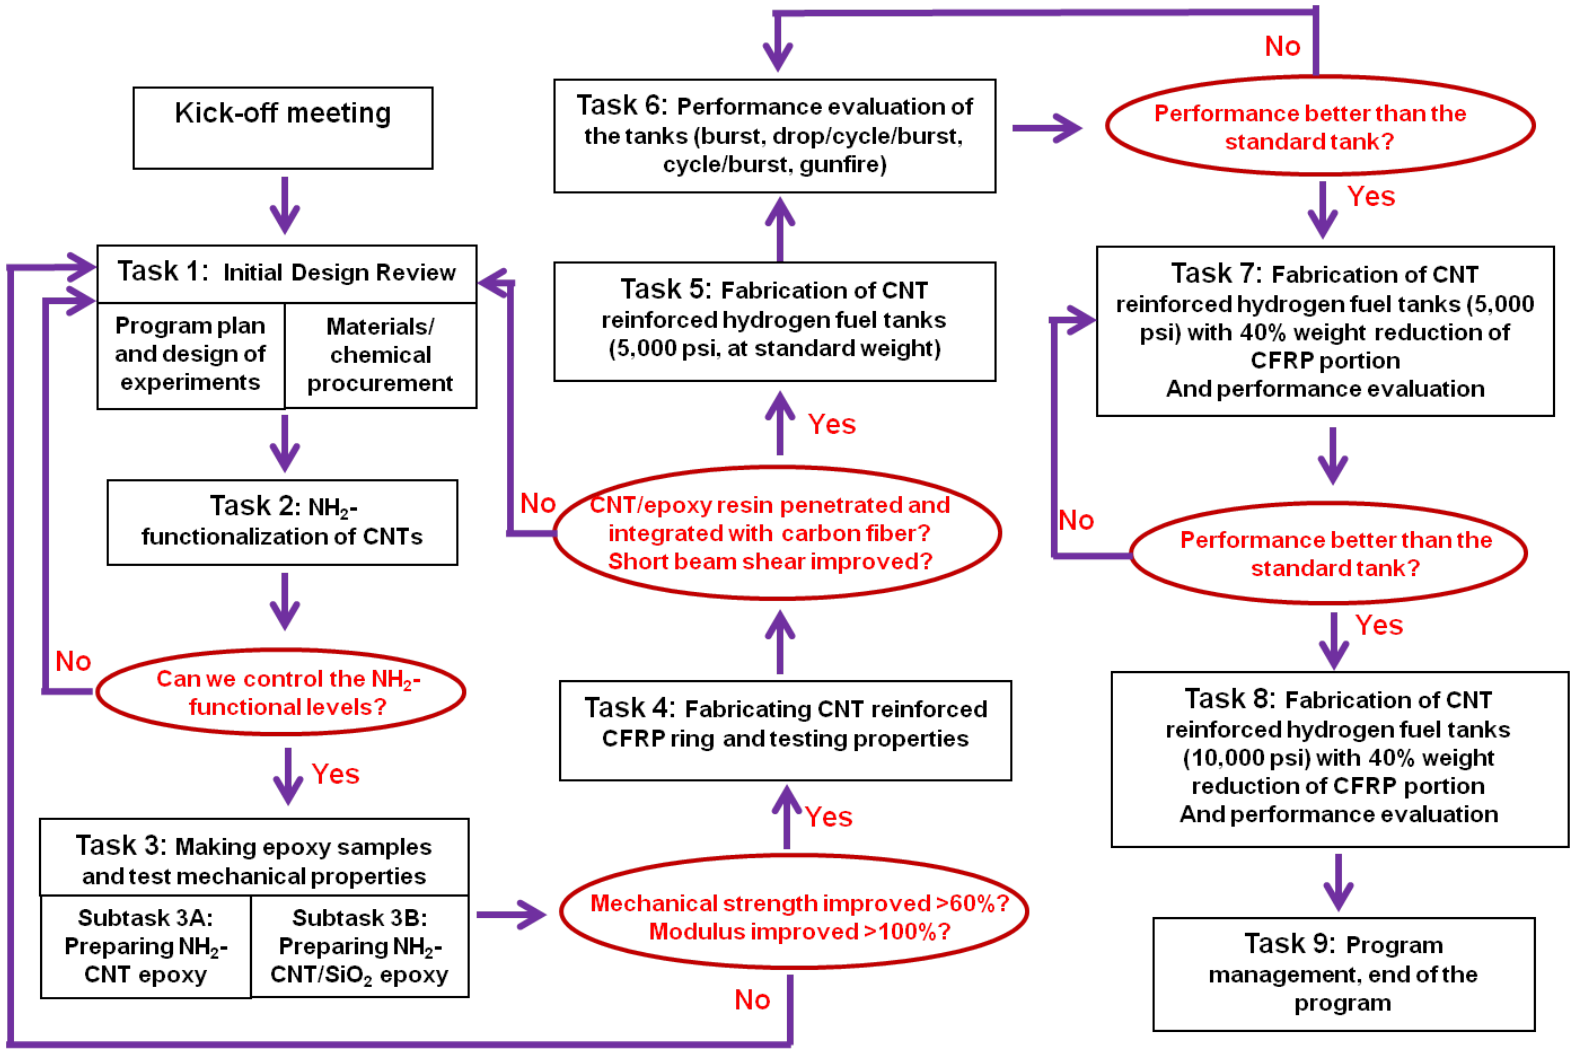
Kick-off meeting

Task 1: Initial Design Review

Program plan and design of experiments

Materials/ chemical procurement

Task 2: $NH_2$-functionalization of CNTs

No

Can we control the $NH_2$-functional levels?

Yes

Task 3: Making epoxy samples and test mechanical properties

Subtask 3A: Preparing $NH_2$-CNT epoxy

Subtask 3B: Preparing $NH_2$-CNT/$SiO_2$ epoxy

Mechanical strength improved >60%? Modulus improved >100%?

No

Yes

Task 4: Fabricating CNT reinforced CFRP ring and testing properties

No

CNT/epoxy resin penetrated and integrated with carbon fiber? Short beam shear improved?

Yes

Task 5: Fabrication of CNT reinforced hydrogen fuel tanks (5,000 psi, at standard weight)

Task 6: Performance evaluation of the tanks (burst, drop/cycle/burst, cycle/burst, gunfire)

No

Performance better than the standard tank?

Yes

Task 7: Fabrication of CNT reinforced hydrogen fuel tanks (5,000 psi) with 40% weight reduction of CFRP portion And performance evaluation

No

Performance better than the standard tank?

Yes

Task 8: Fabrication of CNT reinforced hydrogen fuel tanks (10,000 psi) with 40% weight reduction of CFRP portion And performance evaluation

Task 9: Program management, end of the program